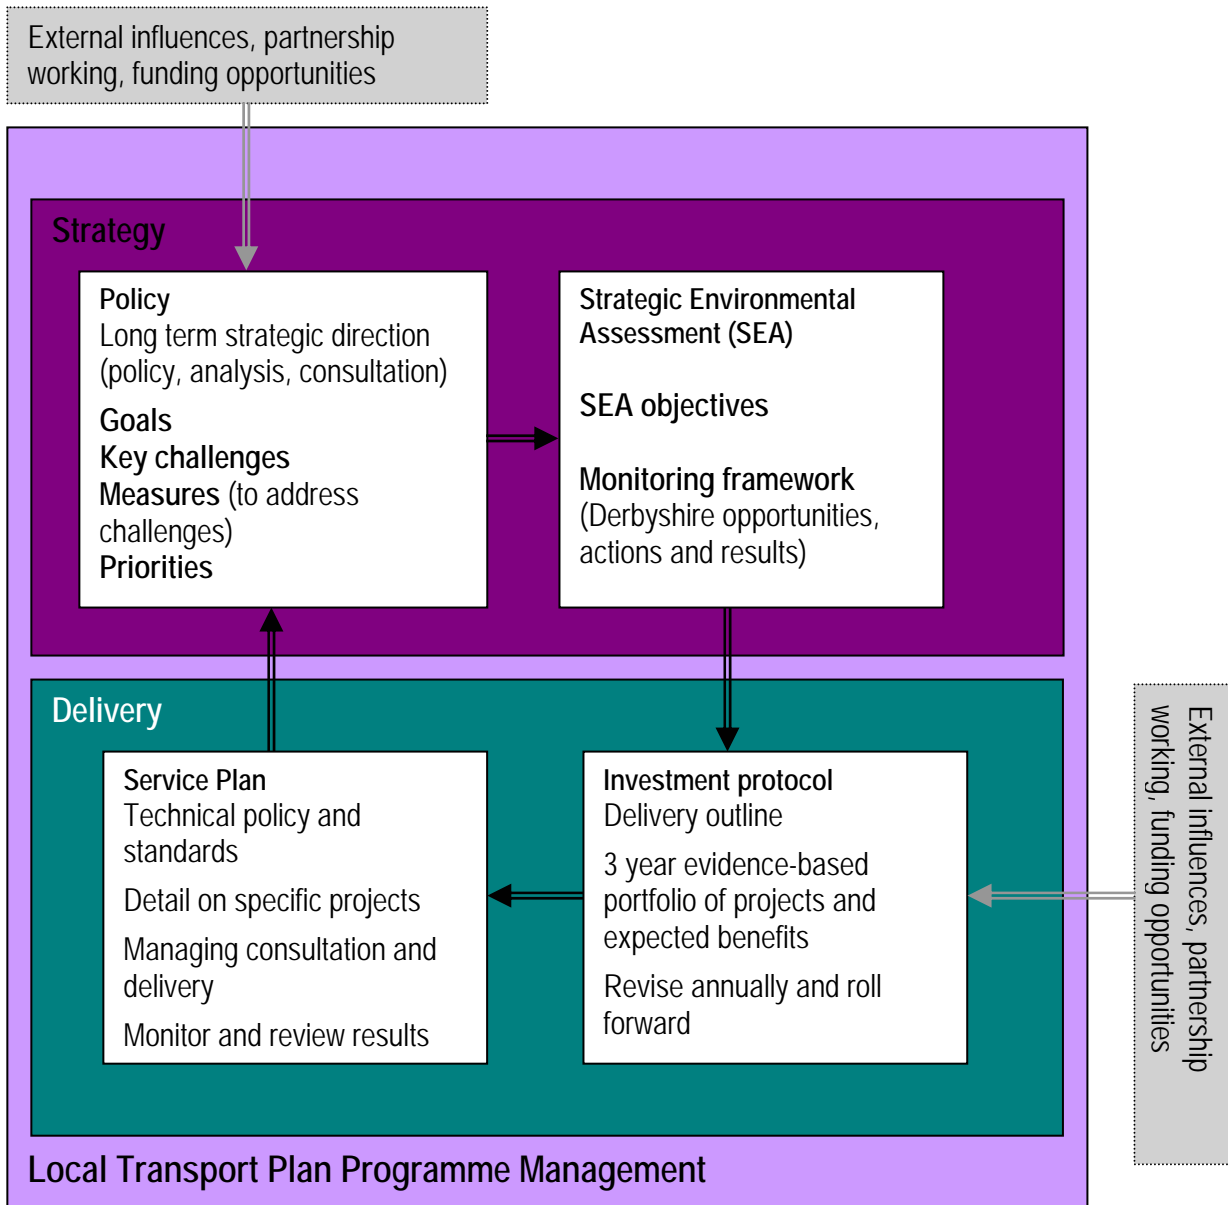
External influences, partnership working, funding opportunities

Strategy

Policy
Long term strategic direction (policy, analysis, consultation)
Goals
Key challenges
Measures (to address challenges)
Priorities

Strategic Environmental Assessment (SEA)

SEA objectives

Monitoring framework
(Derbyshire opportunities, actions and results)

Delivery

Service Plan
Technical policy and standards
Detail on specific projects
Managing consultation and delivery
Monitor and review results

Investment protocol
Delivery outline
3 year evidence-based portfolio of projects and expected benefits
Revise annually and roll forward

External influences, partnership working, funding opportunities

Local Transport Plan Programme Management